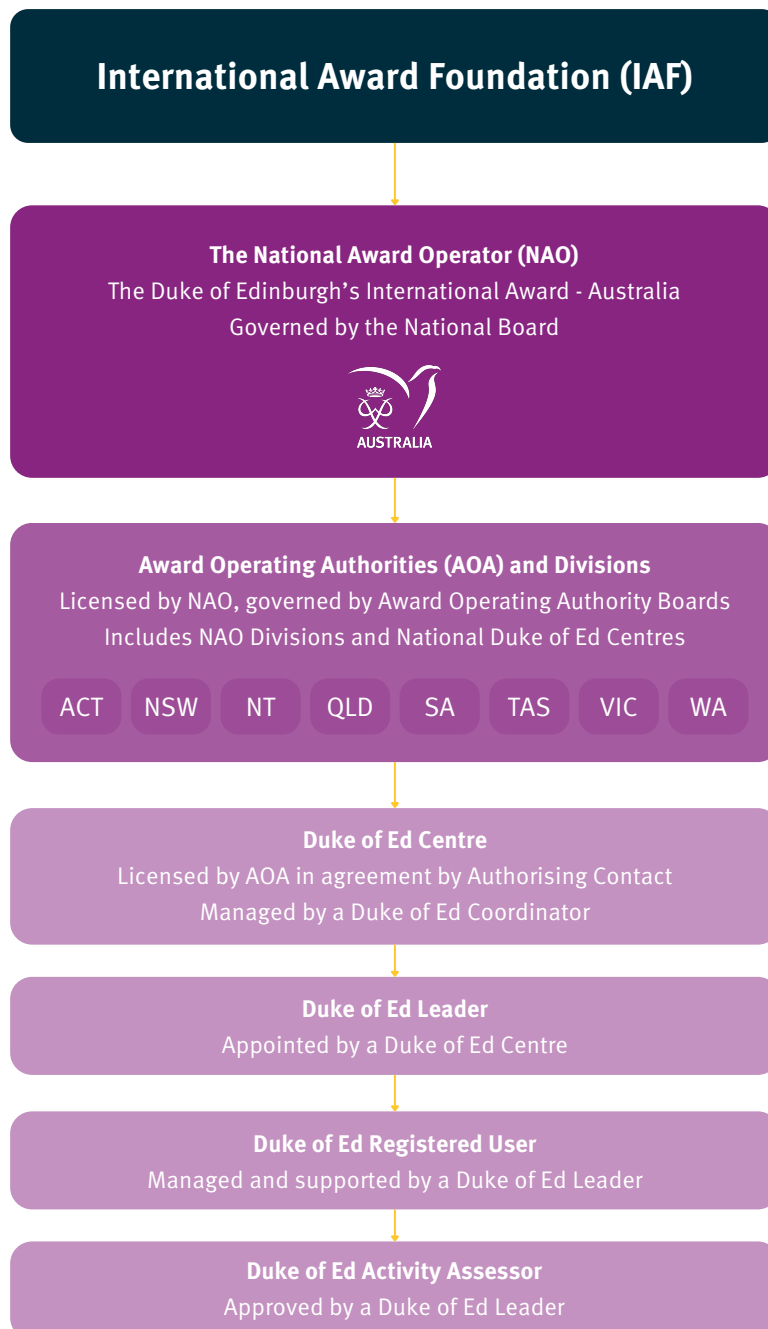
International Award Foundation (IAF)

The National Award Operator (NAO)
The Duke of Edinburgh's International Award - Australia
Governed by the National Board

AUSTRALIA

Award Operating Authorities (AOA) and Divisions
Licensed by NAO, governed by Award Operating Authority Boards
Includes NAO Divisions and National Duke of Ed Centres

ACT NSW NT QLD SA TAS VIC WA

Duke of Ed Centre
Licensed by AOA in agreement by Authorising Contact
Managed by a Duke of Ed Coordinator

Duke of Ed Leader
Appointed by a Duke of Ed Centre

Duke of Ed Registered User
Managed and supported by a Duke of Ed Leader

Duke of Ed Activity Assessor
Approved by a Duke of Ed Leader